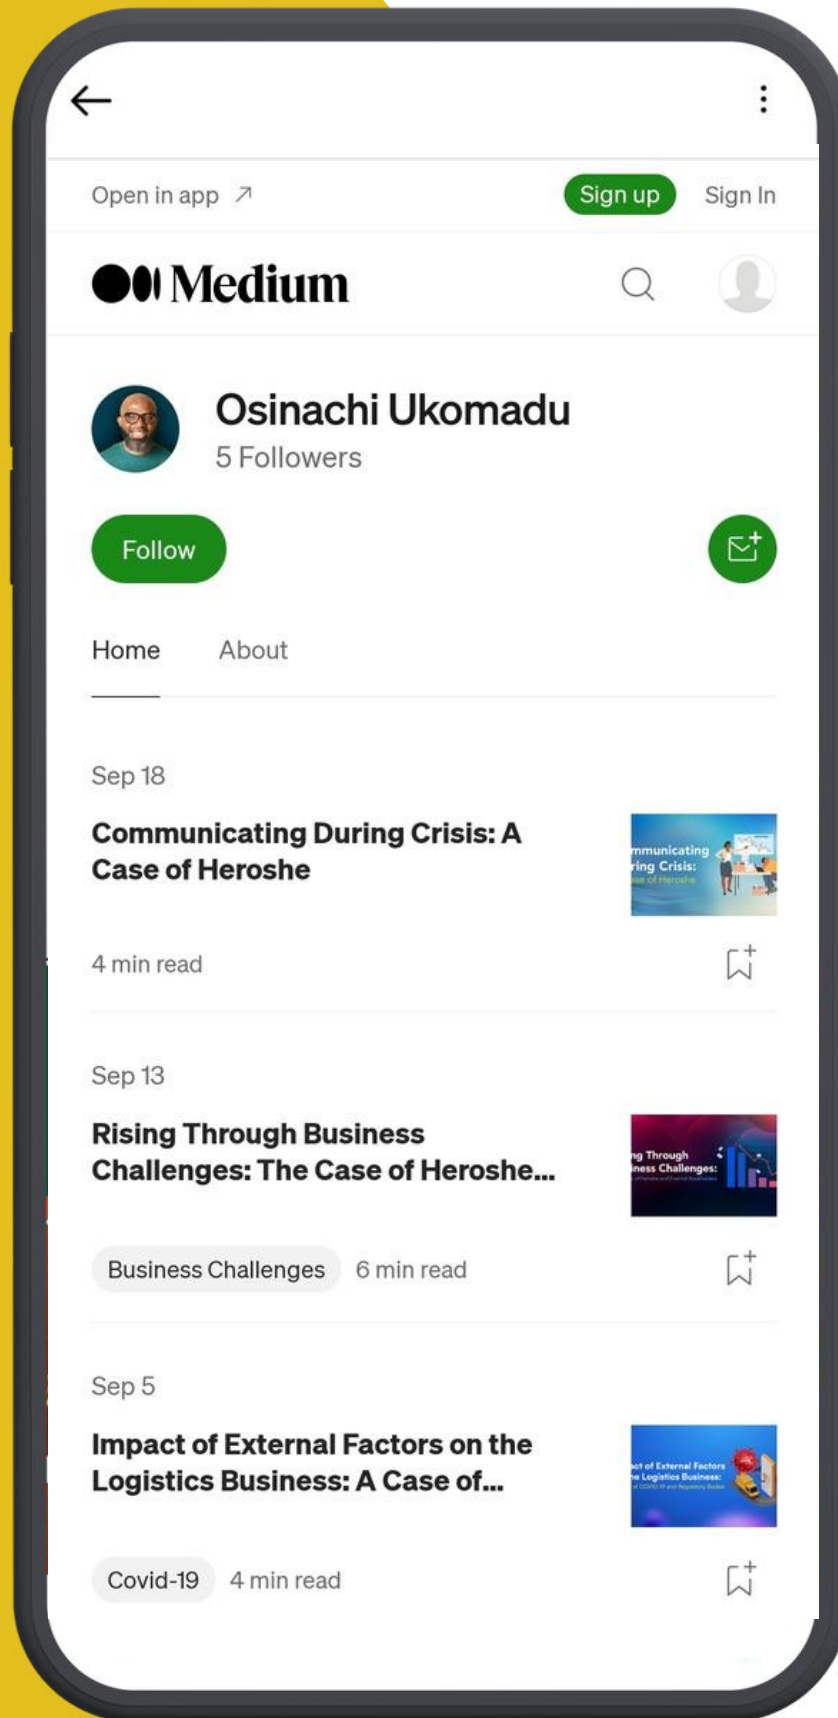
Open in app ↗

Sign up

Sign In

Medium

Osinachi Ukomadu

5 Followers

Follow

Home

About

Sep 18

Communicating During Crisis: A Case of Heroshe

mmunicating ring Crisis: se of Heroshe

4 min read

Sep 13

Rising Through Business Challenges: The Case of Heroshe...

ng Through ness Challenges:

Business Challenges

6 min read

Sep 5

Impact of External Factors on the Logistics Business: A Case of...

ct of External Factors e Logistics Business:

Covid-19

4 min read